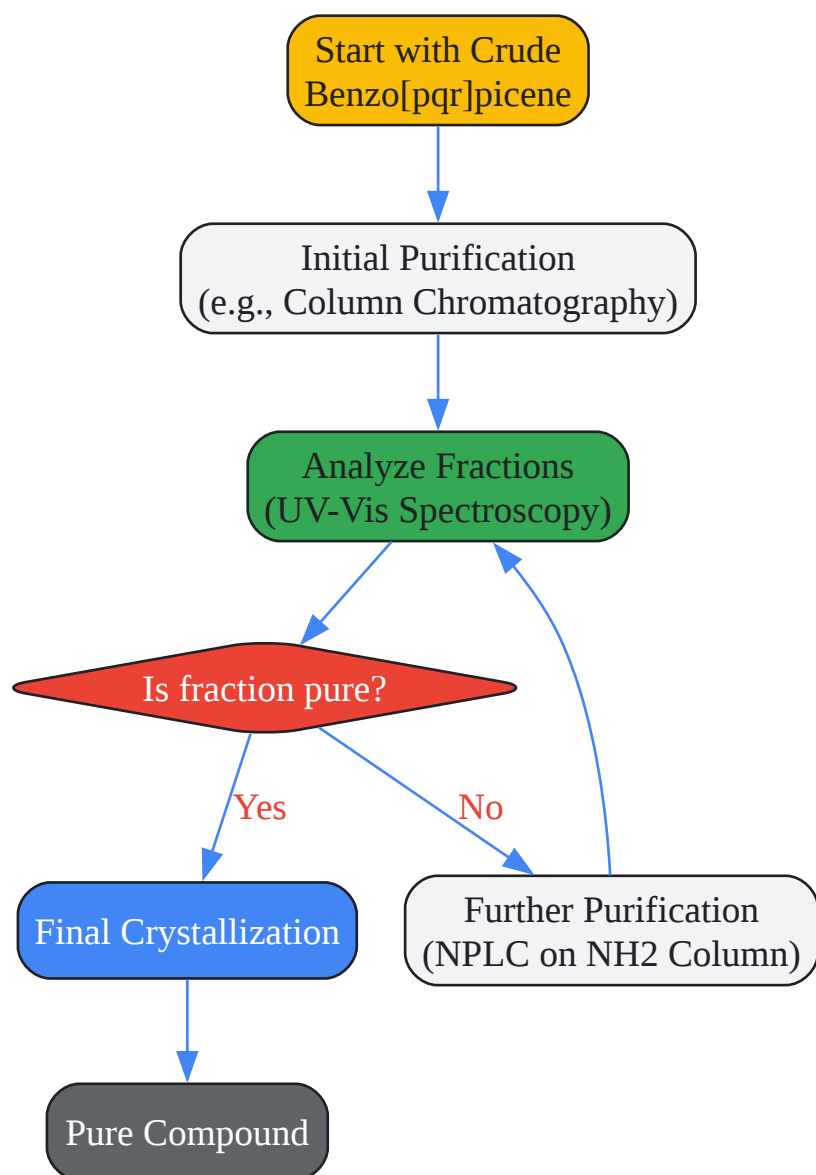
Start with Crude Benzo[pqr]picene

Initial Purification (e.g., Column Chromatography)

Analyze Fractions (UV-Vis Spectroscopy)

Is fraction pure?

Yes

No

Final Crystallization

Further Purification (NPLC on NH2 Column)

Pure Compound